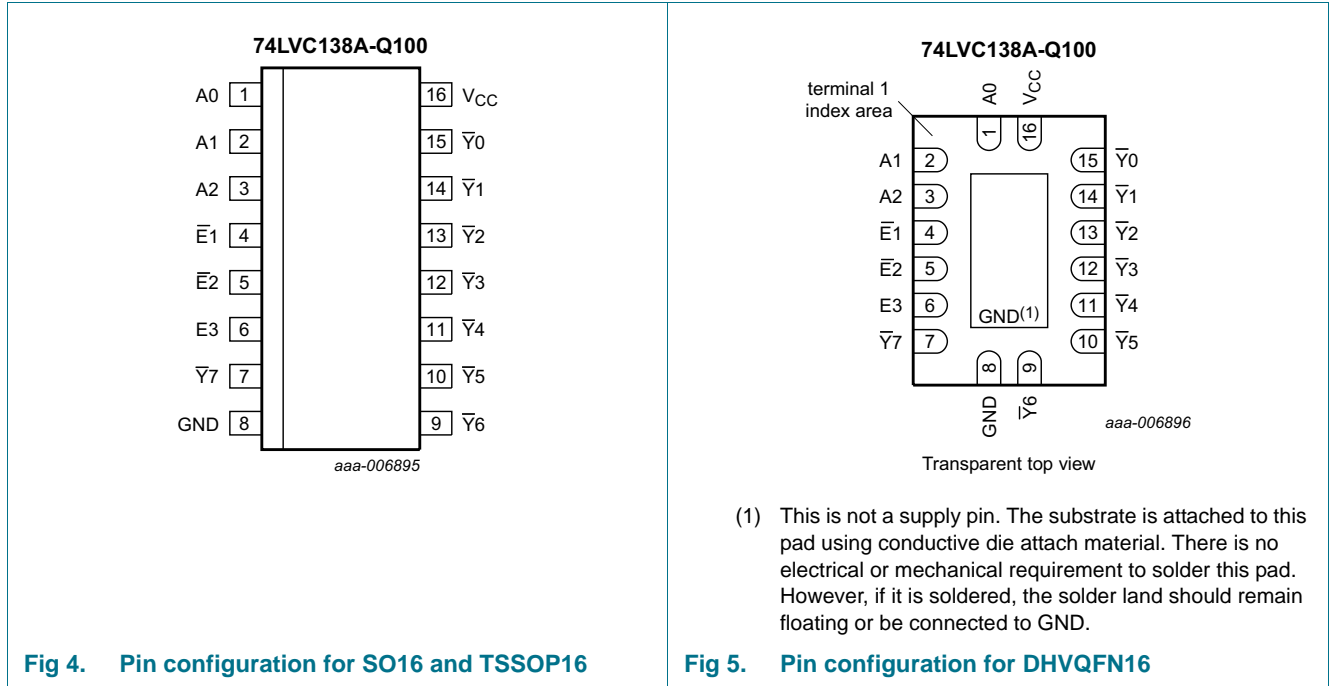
74LVC138A-Q100

A0 1
A1 2
A2 3
$\overline{E}1$ 4
$\overline{E}2$ 5
E3 6
$\overline{Y}7$ 7
GND 8

16 $V_{CC}$
15 $\overline{Y}0$
14 $\overline{Y}1$
13 $\overline{Y}2$
12 $\overline{Y}3$
11 $\overline{Y}4$
10 $\overline{Y}5$
9 $\overline{Y}6$

aaa-006895

Fig 4. Pin configuration for SO16 and TSSOP16

74LVC138A-Q100

terminal 1 index area

A0 1
$V_{CC}$ 16
A1 2
A2 3
$\overline{E}1$ 4
$\overline{E}2$ 5
E3 6
$\overline{Y}7$ 7
15 $\overline{Y}0$
14 $\overline{Y}1$
13 $\overline{Y}2$
12 $\overline{Y}3$
11 $\overline{Y}4$
10 $\overline{Y}5$
GND(1)
8 GND
9 $\overline{Y}6$

aaa-006896

Transparent top view

(1) This is not a supply pin. The substrate is attached to this pad using conductive die attach material. There is no electrical or mechanical requirement to solder this pad. However, if it is soldered, the solder land should remain floating or be connected to GND.

Fig 5. Pin configuration for DHVQFN16